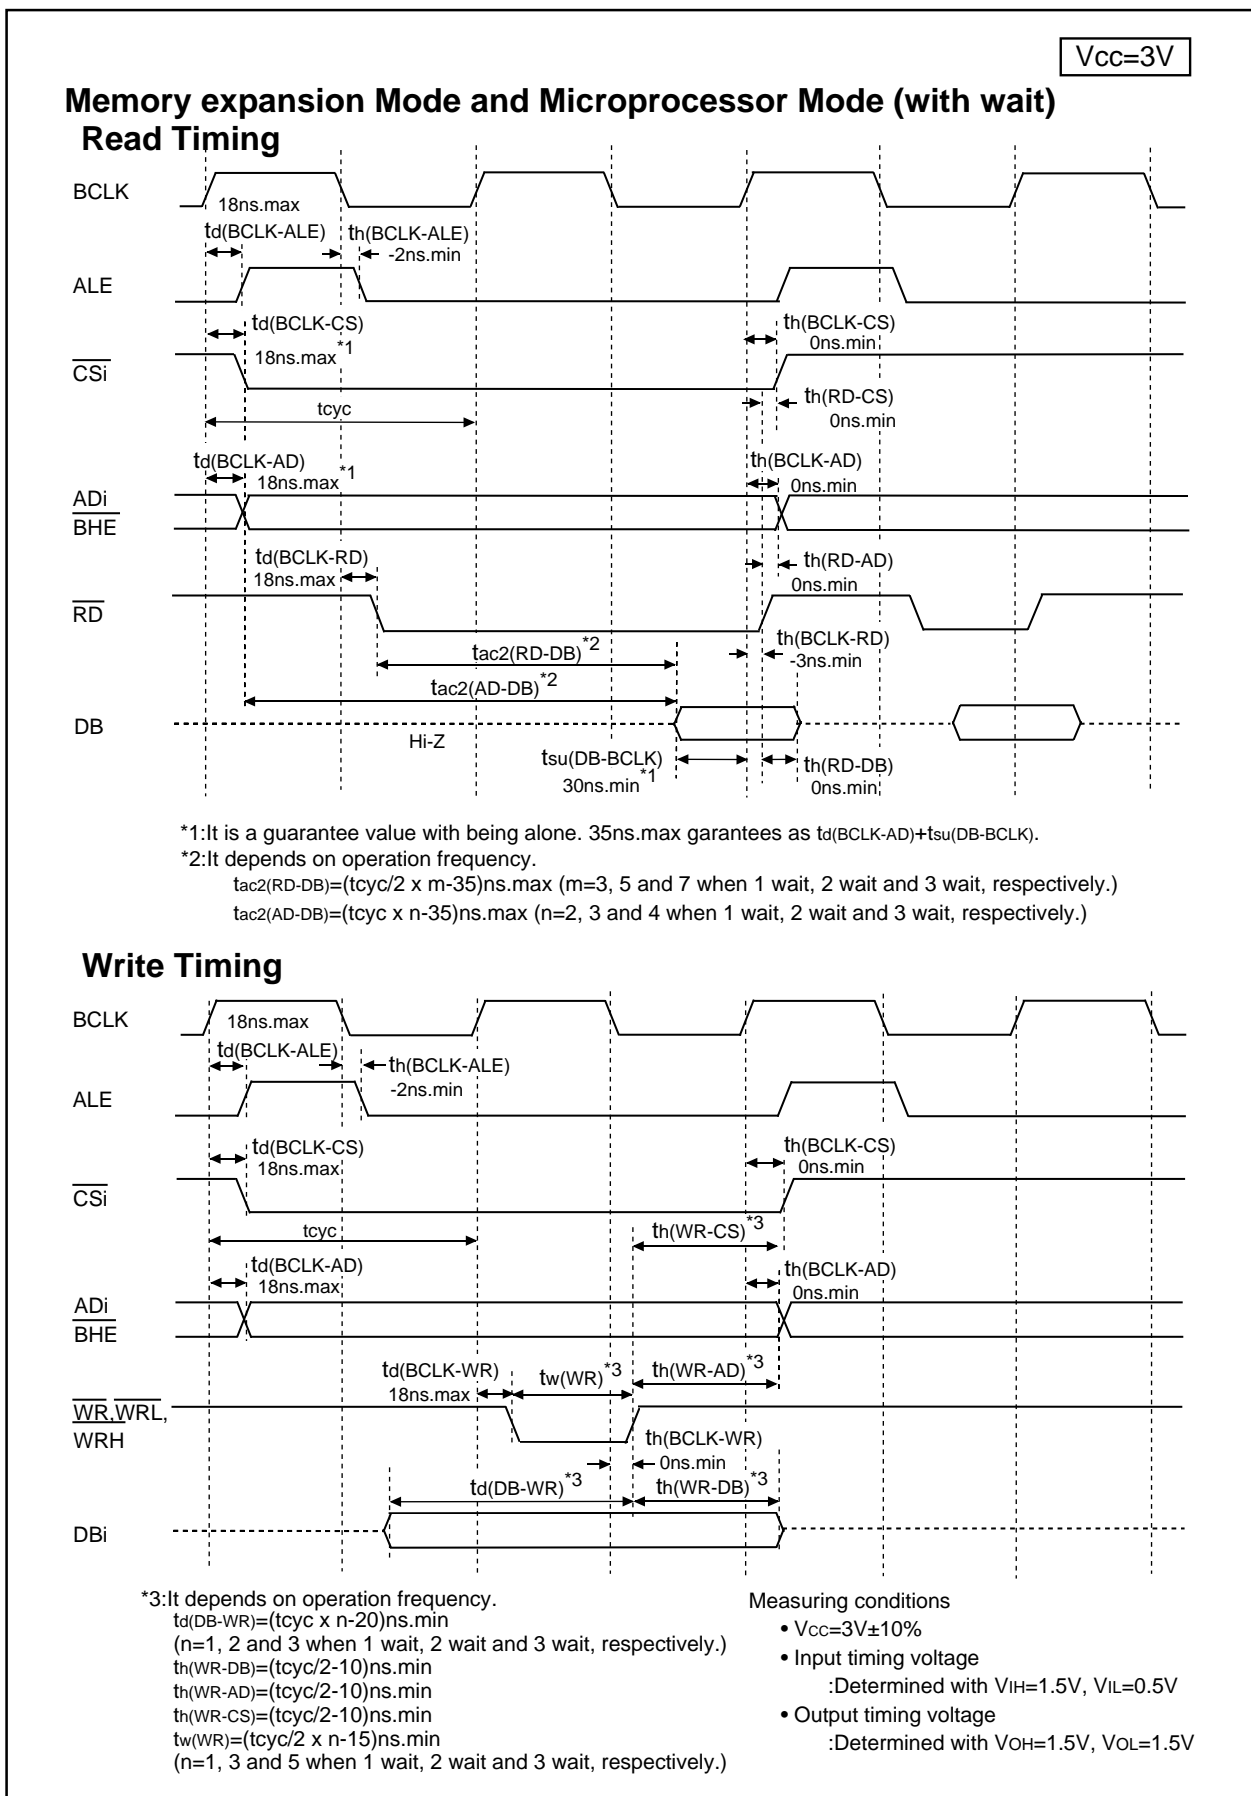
Vcc=3V

Memory expansion Mode and Microprocessor Mode (with wait)

Read Timing

BCLK

18ns.max

td(BCLK-ALE) th(BCLK-ALE) -2ns.min

ALE

td(BCLK-CS) 18ns.max*1

th(BCLK-CS) 0ns.min

$\overline{CSi}$

th(RD-CS) 0ns.min

tcyc

td(BCLK-AD) 18ns.max*1

th(BCLK-AD) 0ns.min

ADi
$\overline{BHE}$

td(BCLK-RD) 18ns.max

th(RD-AD) 0ns.min

$\overline{RD}$

th(BCLK-RD) -3ns.min

tac2(RD-DB)*2

tac2(AD-DB)*2

DB

Hi-Z

tsu(DB-BCLK) 30ns.min*1

th(RD-DB) 0ns.min

*1:It is a guarantee value with being alone. 35ns.max garantees as td(BCLK-AD)+tsu(DB-BCLK).
*2:It depends on operation frequency.
tac2(RD-DB)=(tcyc/2 x m-35)ns.max (m=3, 5 and 7 when 1 wait, 2 wait and 3 wait, respectively.)
tac2(AD-DB)=(tcyc x n-35)ns.max (n=2, 3 and 4 when 1 wait, 2 wait and 3 wait, respectively.)

Write Timing

BCLK

18ns.max

td(BCLK-ALE) th(BCLK-ALE) -2ns.min

ALE

td(BCLK-CS) 18ns.max

th(BCLK-CS) 0ns.min

$\overline{CSi}$

tcyc

th(WR-CS)*3

td(BCLK-AD) 18ns.max

th(BCLK-AD) 0ns.min

ADi
$\overline{BHE}$

td(BCLK-WR) 18ns.max

tw(WR)*3

th(WR-AD)*3

$\overline{WR}$,$\overline{WRL}$, $\overline{WRH}$

th(BCLK-WR) 0ns.min

td(DB-WR)*3

th(WR-DB)*3

DBi

*3:It depends on operation frequency.
td(DB-WR)=(tcyc x n-20)ns.min
(n=1, 2 and 3 when 1 wait, 2 wait and 3 wait, respectively.)
th(WR-DB)=(tcyc/2-10)ns.min
th(WR-AD)=(tcyc/2-10)ns.min
th(WR-CS)=(tcyc/2-10)ns.min
tw(WR)=(tcyc/2 x n-15)ns.min
(n=1, 3 and 5 when 1 wait, 2 wait and 3 wait, respectively.)

Measuring conditions
• Vcc=3V±10%
• Input timing voltage
:Determined with VIH=1.5V, VIL=0.5V
• Output timing voltage
:Determined with VOH=1.5V, VOL=1.5V